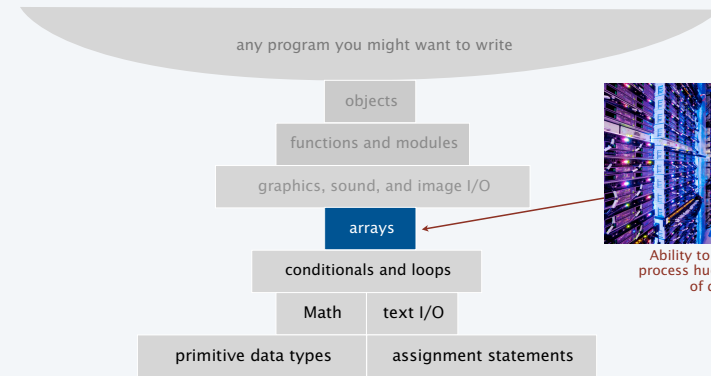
any program you might want to write

objects

functions and modules

graphics, sound, and image I/O

arrays

conditionals and loops

Math

text I/O

primitive data types

assignment statements

Ability to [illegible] process hu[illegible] of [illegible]